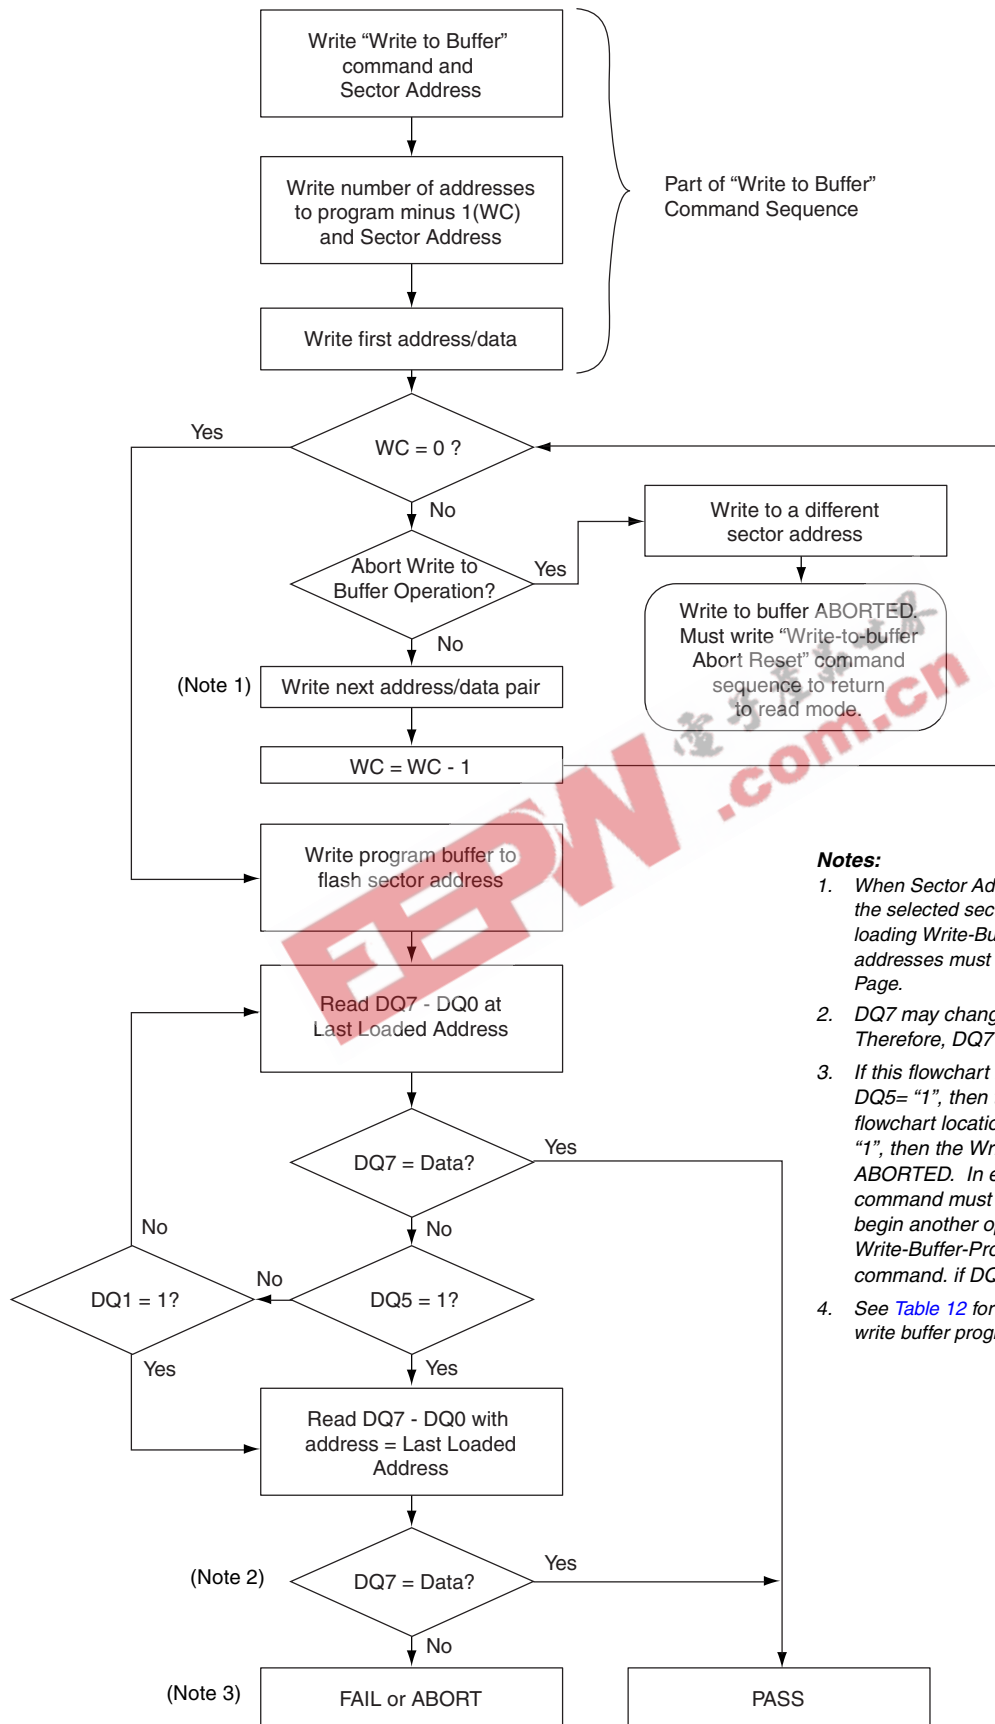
Write “Write to Buffer” command and Sector Address

Write number of addresses to program minus 1(WC) and Sector Address

Write first address/data

Part of “Write to Buffer” Command Sequence

Yes

WC = 0 ?

No

Abort Write to Buffer Operation?

Yes

Write to a different sector address

Write to buffer ABORTED. Must write “Write-to-buffer Abort Reset” command sequence to return to read mode.

No

(Note 1)

Write next address/data pair

WC = WC - 1

Write program buffer to flash sector address

Read DQ7 - DQ0 at Last Loaded Address

DQ7 = Data?

Yes

No

No

DQ1 = 1?

No

DQ5 = 1?

Yes

Yes

Read DQ7 - DQ0 with address = Last Loaded Address

(Note 2)

DQ7 = Data?

Yes

No

(Note 3)

FAIL or ABORT

PASS

Notes:

1. When Sector Ad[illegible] the selected sec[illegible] loading Write-Bu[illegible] addresses must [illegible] Page.

2. DQ7 may chang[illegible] Therefore, DQ7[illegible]

3. If this flowchart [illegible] DQ5= “1”, then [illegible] flowchart locatio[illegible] “1”, then the Wr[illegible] ABORTED. In e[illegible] command must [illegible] begin another o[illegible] Write-Buffer-Pro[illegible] command. if DQ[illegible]

4. See Table 12 for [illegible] write buffer prog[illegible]

EEPW .com.cn